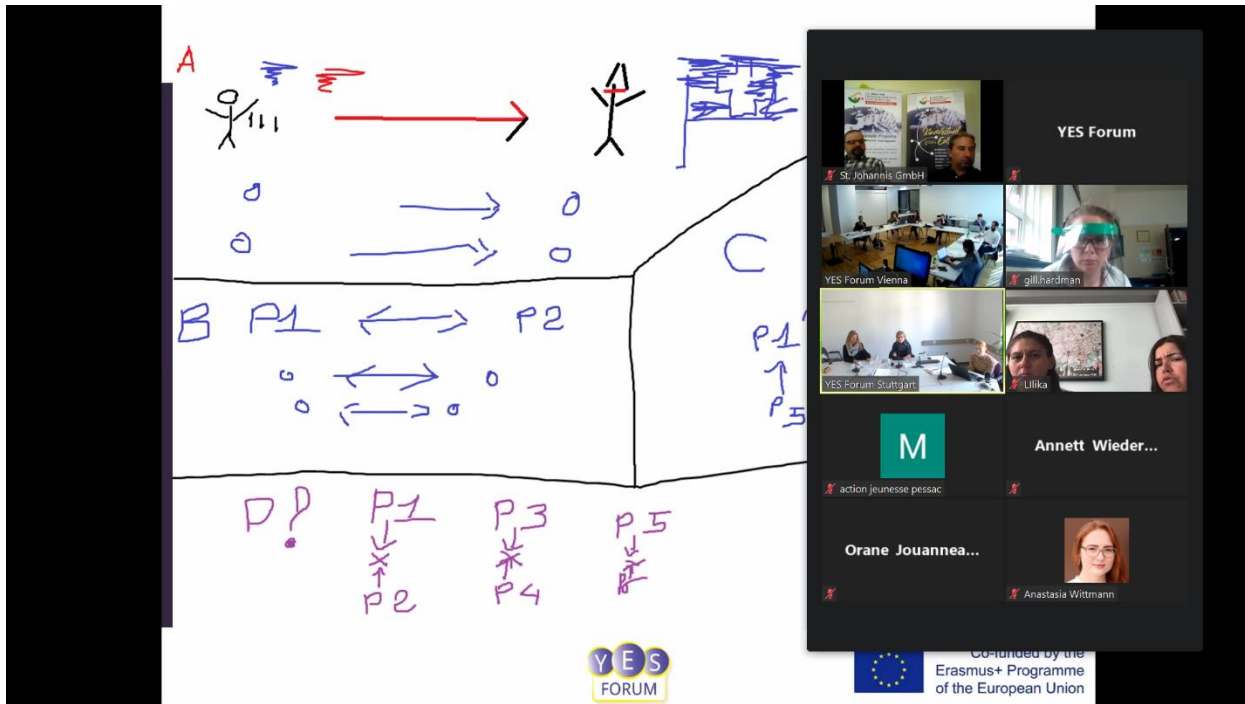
A

B P1 ⟷ P2

C

P1

P5

P? P1 P3 P5

P2 P4

St. Johannis GmbH

YES Forum

YES Forum Vienna

gill.hardman

YES Forum Stuttgart

Lilika

M

action jeunesse pessac

Annett Wieder...

Orane Jouannea...

Anastasia Wittmann

YES FORUM

Co-funded by the Erasmus+ Programme of the European Union